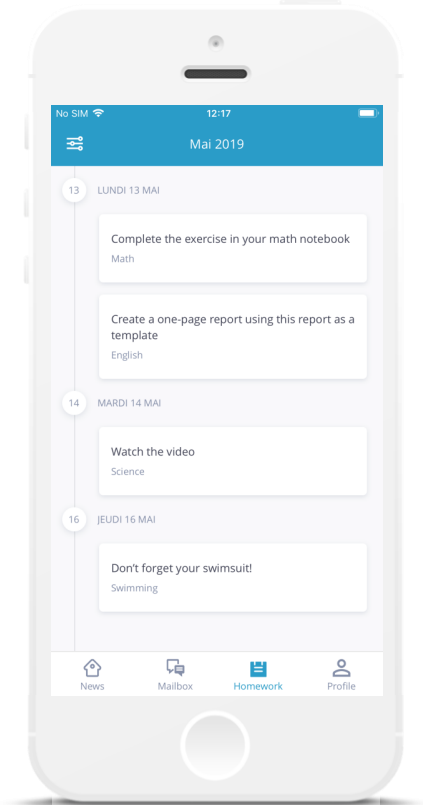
No SIM
12:17
Mai 2019

13 LUNDI 13 MAI

Complete the exercise in your math notebook
Math

Create a one-page report using this report as a template
English

14 MARDI 14 MAI

Watch the video
Science

16 JEUDI 16 MAI

Don't forget your swimsuit!
Swimming

News
Mailbox
Homework
Profile